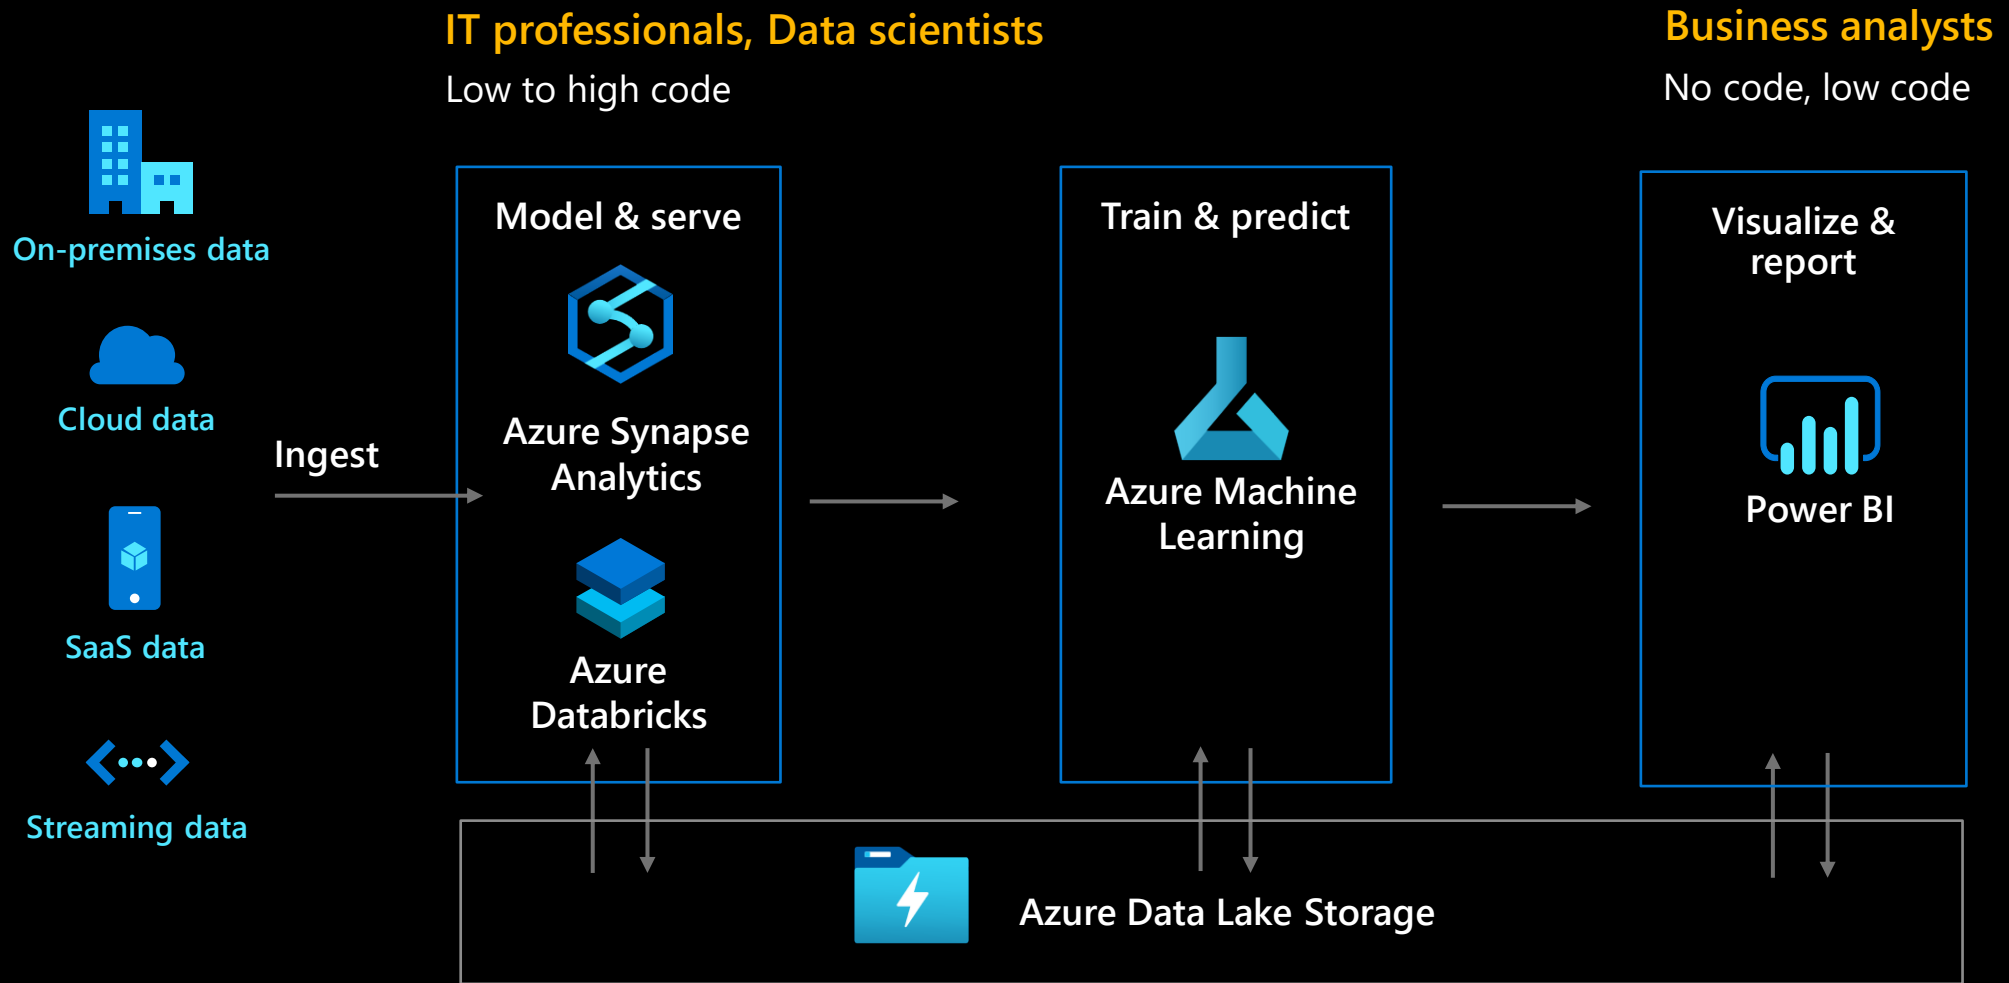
IT professionals, Data scientists
Low to high code

Business analysts
No code, low code

On-premises data

Cloud data

SaaS data

Streaming data

Ingest

Model & serve

Azure Synapse Analytics

Azure Databricks

Train & predict

Azure Machine Learning

Visualize & report

Power BI

Azure Data Lake Storage